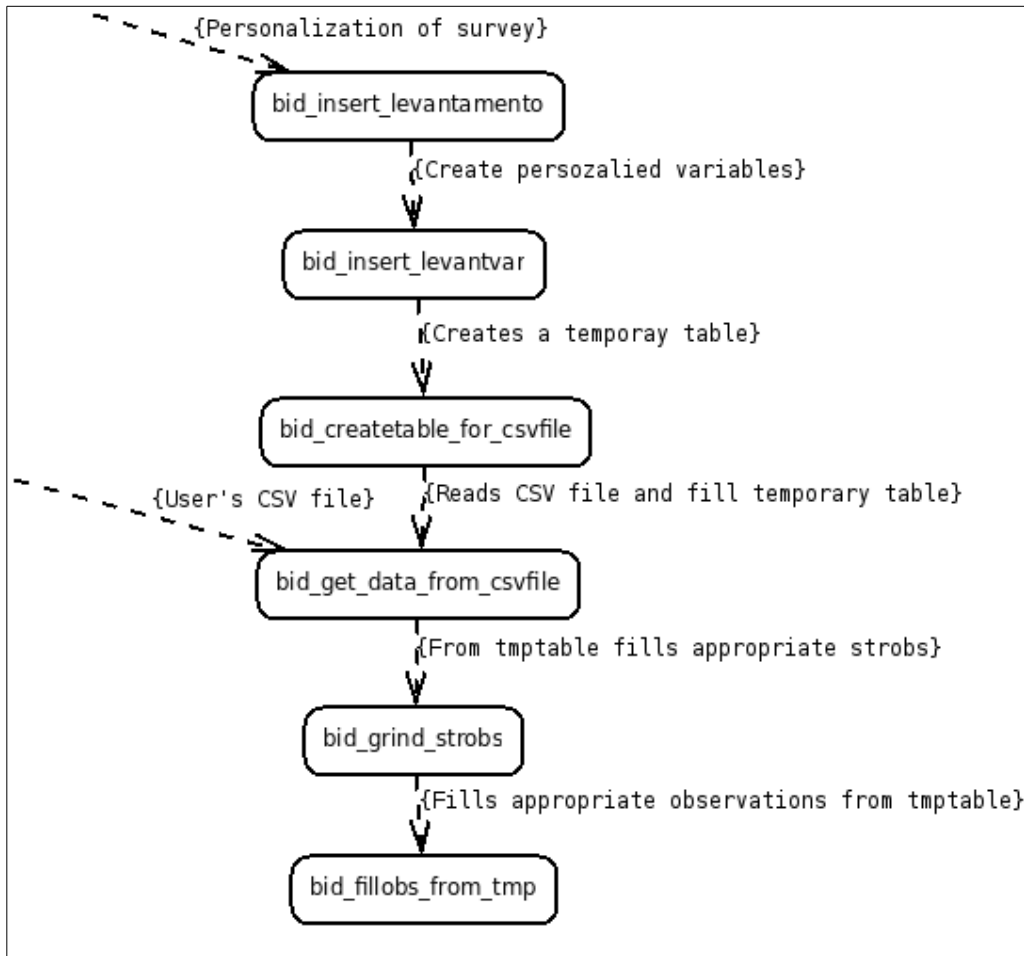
{Personalization of survey}

bid_insert_levantamento

{Create persozalied variables}

bid_insert_levantvar

{Creates a temporay table}

bid_createtable_for_csvfile

{User's CSV file}

{Reads CSV file and fill temporary table}

bid_get_data_from_csvfile

{From tmptable fills appropriate strobs}

bid_grind_strobs

{Fills appropriate observations from tmptable}

bid_fillobs_from_tmp